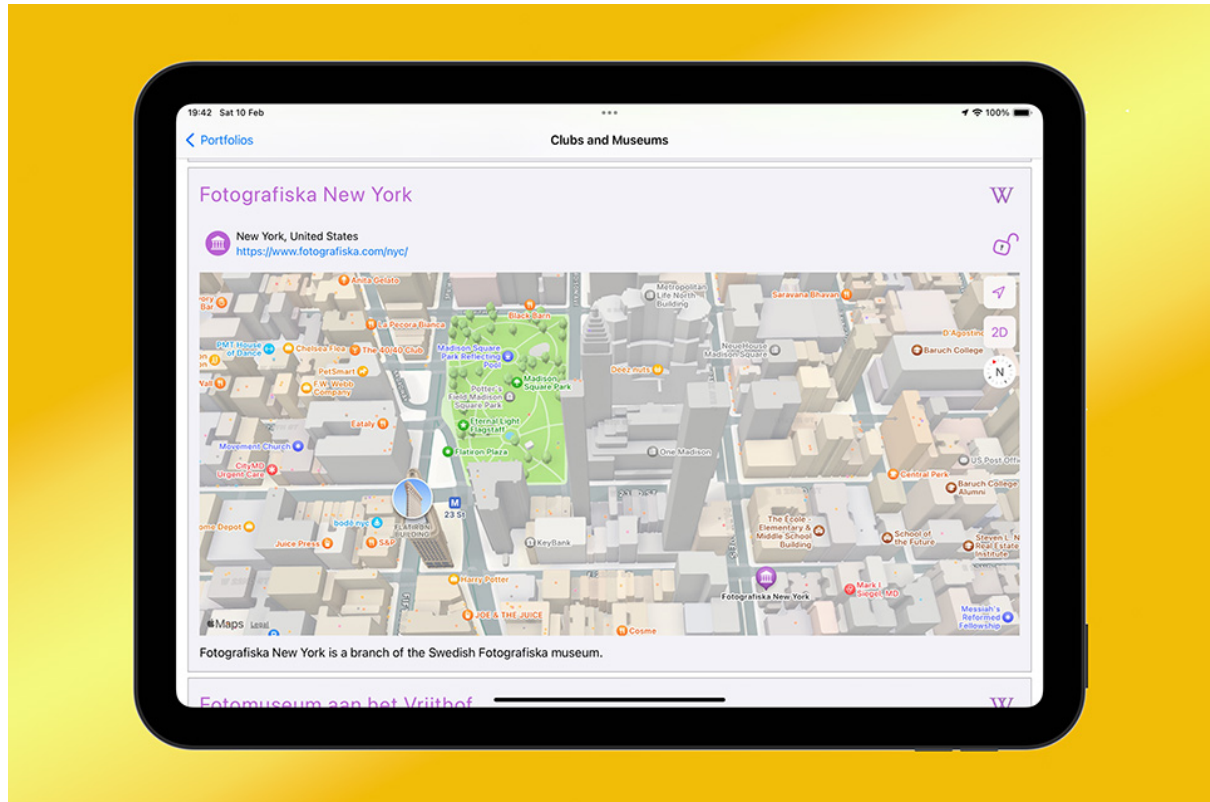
19:42 Sat 10 Feb

100%

Portfolios

Clubs and Museums

Fotografiska New York

W

New York, United States
https://www.fotografiska.com/nyc/

Metropolitan Life North Building

Saravana Bhavan

Black Barn

La Pecora Bianca

D'Agostino

2D

PMT House of Dance

Chelsea Flea

The 40/40 Club

Madison Square Park Reflecting Pool

Neue House Madison Square

Baruch College

Madison Square Park

PetSmart

Deez nuts

N

F.W. Webb Company

Potter's Field Madison Square Park

Eataly

Eternal Light Flagstaff

Movement Church

One Madison

US Post Office

Flatiron Plaza

CityMD Urgent Care

Central Park

Baruch College Alumni

23 St

Home Depot

bodé nyc

The École - Elementary & Middle School Building

Flatiron Building

Juice Press

S&P

School of the Future

Steven L. Real Estate Institute

KeyBank

Harry Potter

Fotografiska New York

Mark I. Siegel, MD

Maps

Legal

JOE & THE JUICE

Messiah's Reformed Fellowship

Cosme

Fotografiska New York is a branch of the Swedish Fotografiska museum.

Fotomuseum aan het Vrijthof

W